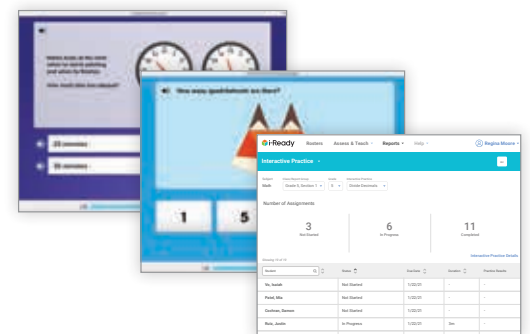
Haleio looks at the clock when he starts painting and when he finishes.

How much time has elapsed?

23 minutes

35 minutes

How many quadrilaterals are there?

1

5

i-Ready

Rosters

Assess & Teach

Reports

Help

Regina Moore

Interactive Practice

Math

Grade 5, Section 1

Dividing Decimals

Number of Assignments

3

Not Started

6

In Progress

11

Completed

Interactive Practice Details

Student

Status

Due Date

Duration

Practice Results

Ha, Isaiah

Not Started

1/22/20

Patel, Mia

Not Started

1/22/20

Cochran, Damon

Not Started

1/22/20

Ruiz, Jasdin

In Progress

1/22/20